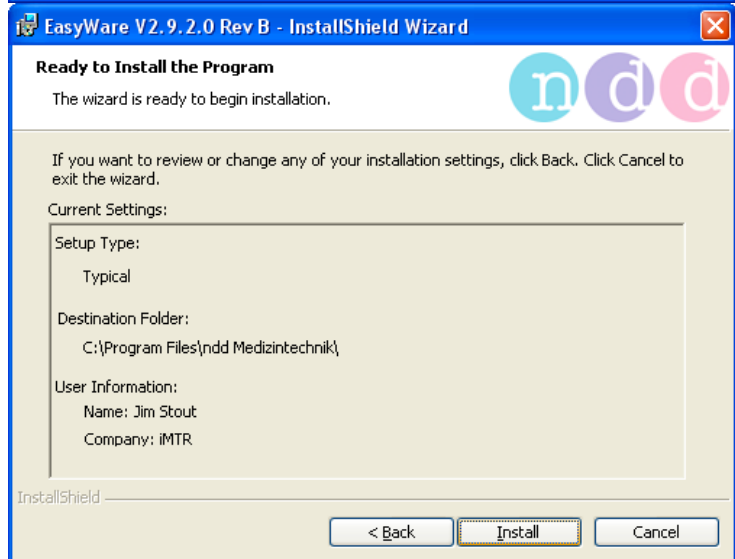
EasyWare V2.9.2.0 Rev B - InstallShield Wizard

Ready to Install the Program

The wizard is ready to begin installation.

n d d

If you want to review or change any of your installation settings, click Back. Click Cancel to exit the wizard.

Current Settings:

Setup Type:

Typical

Destination Folder:

C:\Program Files\ndd Medizintechnik\

User Information:

Name: Jim Stout

Company: iMTR

InstallShield

< Back

Install

Cancel